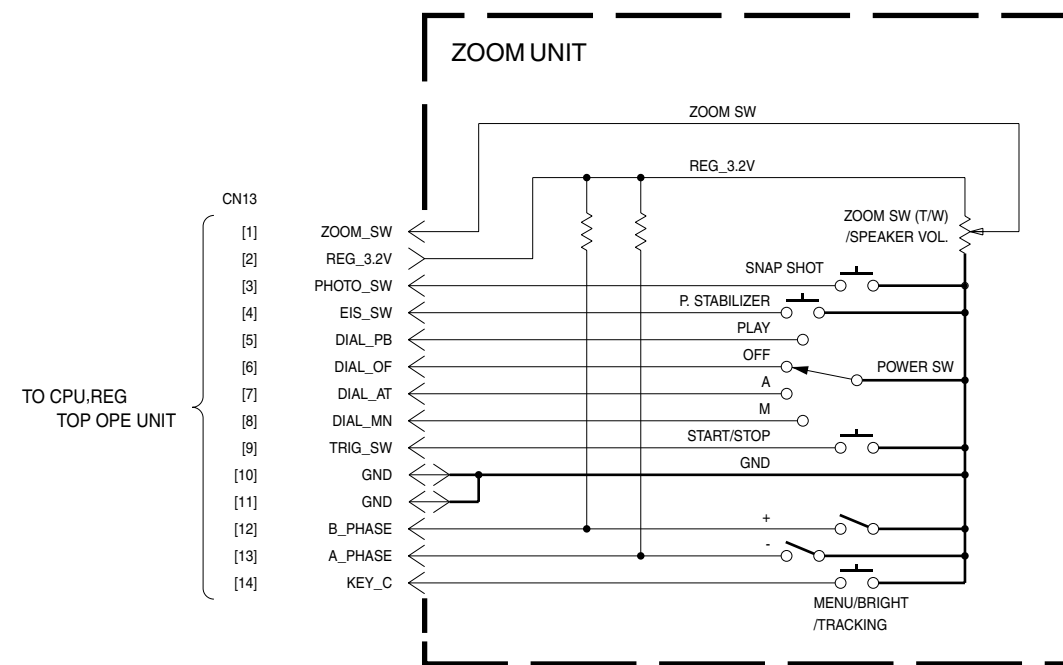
ZOOM UNIT

ZOOM SW

REG_3.2V

CN13

TO CPU,REG
TOP OPE UNIT

[1] ZOOM_SW
[2] REG_3.2V
[3] PHOTO_SW
[4] EIS_SW
[5] DIAL_PB
[6] DIAL_OF
[7] DIAL_AT
[8] DIAL_MN
[9] TRIG_SW
[10] GND
[11] GND
[12] B_PHASE
[13] A_PHASE
[14] KEY_C

ZOOM SW (T/W)
/SPEAKER VOL.

SNAP SHOT

P. STABILIZER

PLAY

OFF

POWER SW

A

M

START/STOP

GND

+

-

MENU/BRIGHT
/TRACKING